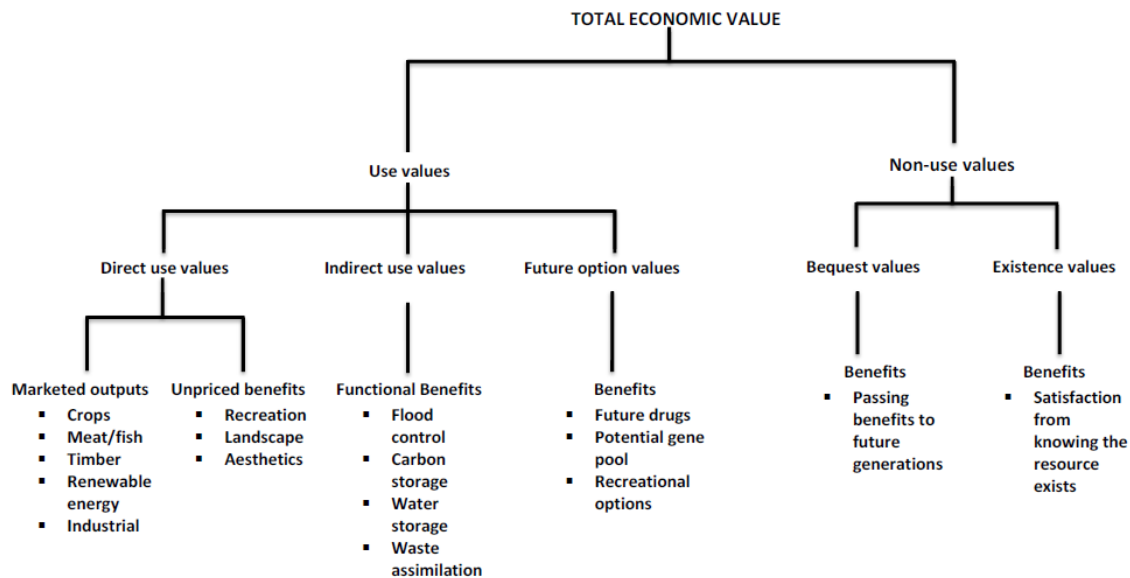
TOTAL ECONOMIC VALUE

Use values

Non-use values

Direct use values

Indirect use values

Future option values

Bequest values

Existence values

Marketed outputs
- Crops
- Meat/fish
- Timber
- Renewable energy
- Industrial

Unpriced benefits
- Recreation
- Landscape
- Aesthetics

Functional Benefits
- Flood control
- Carbon storage
- Water storage
- Waste assimilation

Benefits
- Future drugs
- Potential gene pool
- Recreational options

Benefits
- Passing benefits to future generations

Benefits
- Satisfaction from knowing the resource exists